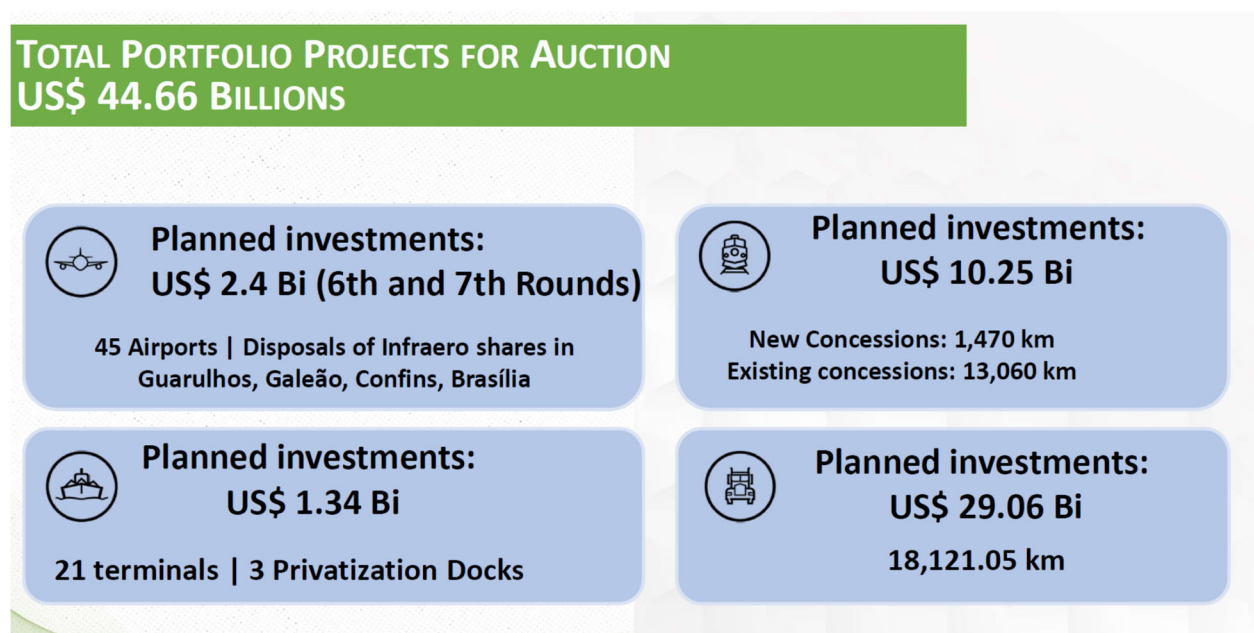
TOTAL PORTFOLIO PROJECTS FOR AUCTION
US$ 44.66 BILLIONS

Planned investments:
US$ 2.4 Bi (6th and 7th Rounds)

45 Airports | Disposals of Infraero shares in Guarulhos, Galeão, Confins, Brasília

Planned investments:
US$ 10.25 Bi

New Concessions: 1,470 km
Existing concessions: 13,060 km

Planned investments:
US$ 1.34 Bi

21 terminals | 3 Privatization Docks

Planned investments:
US$ 29.06 Bi

18,121.05 km